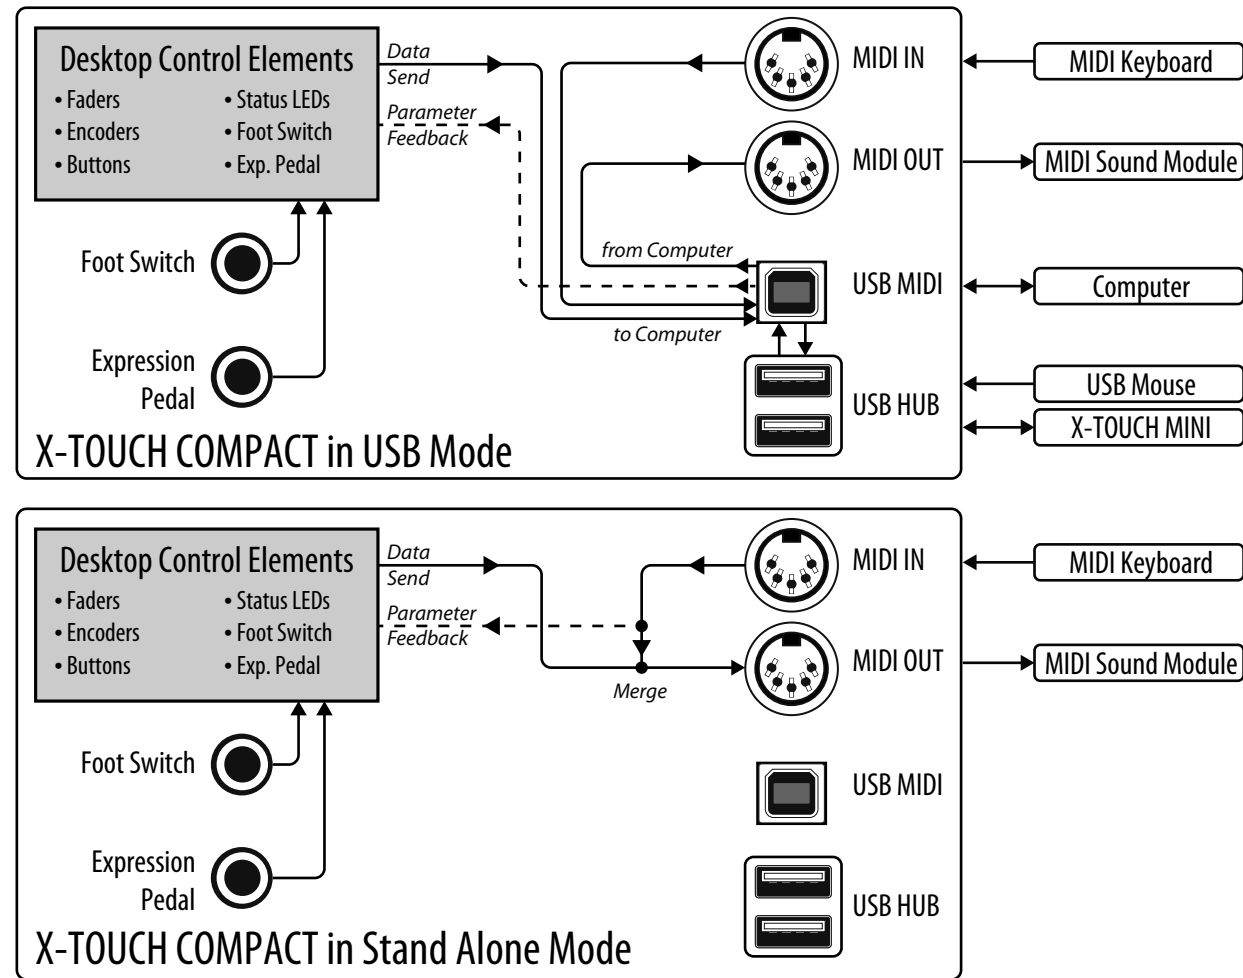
Desktop Control Elements
• Faders
• Encoders
• Buttons
• Status LEDs
• Foot Switch
• Exp. Pedal

Data Send
Parameter Feedback

MIDI IN
MIDI OUT
USB MIDI
USB HUB

MIDI Keyboard
MIDI Sound Module
Computer
USB Mouse
X-TOUCH MINI

from Computer
to Computer

Foot Switch
Expression Pedal

X-TOUCH COMPACT in USB Mode

Desktop Control Elements
• Faders
• Encoders
• Buttons
• Status LEDs
• Foot Switch
• Exp. Pedal

Data Send
Parameter Feedback
Merge

MIDI IN
MIDI OUT
USB MIDI
USB HUB

MIDI Keyboard
MIDI Sound Module

Foot Switch
Expression Pedal

X-TOUCH COMPACT in Stand Alone Mode